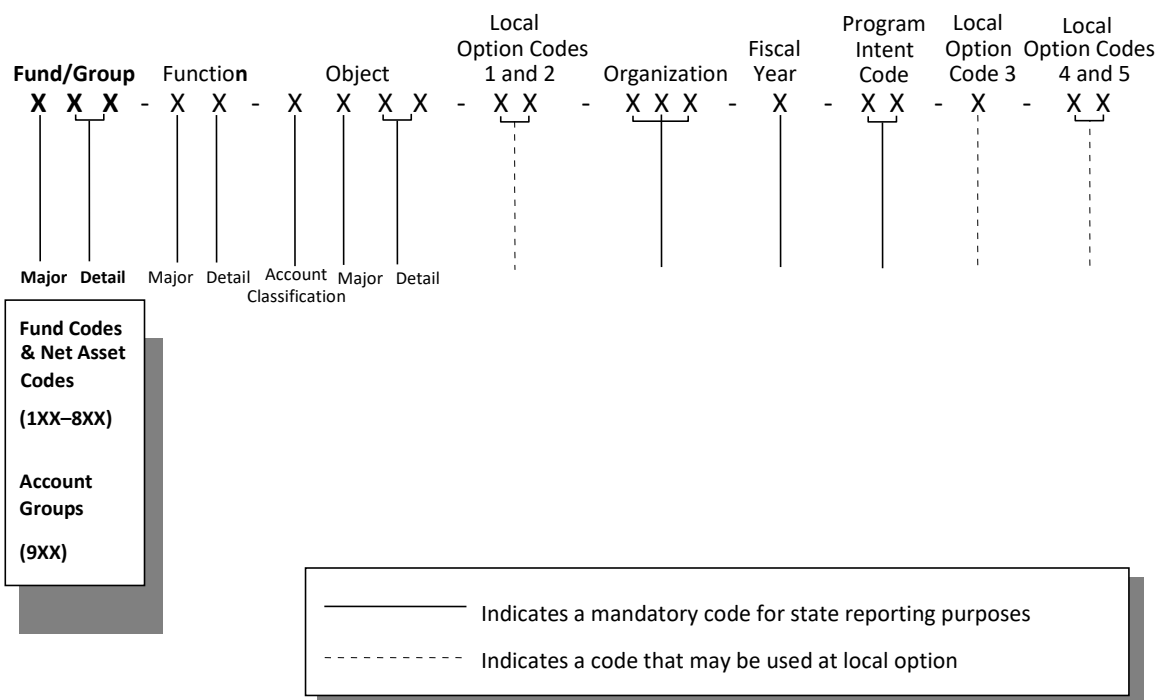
Fund/Group Function Object Local Option Codes 1 and 2 Organization Fiscal Year Program Intent Code Local Option Code 3 Local Option Codes 4 and 5

X X X - X X - X X X X - X X - X X X - X - X X - X - X X

Major Detail Major Detail Account Classification Major Detail

Fund Codes & Net Asset Codes

(1XX–8XX)

Account Groups

(9XX)

Indicates a mandatory code for state reporting purposes

Indicates a code that may be used at local option